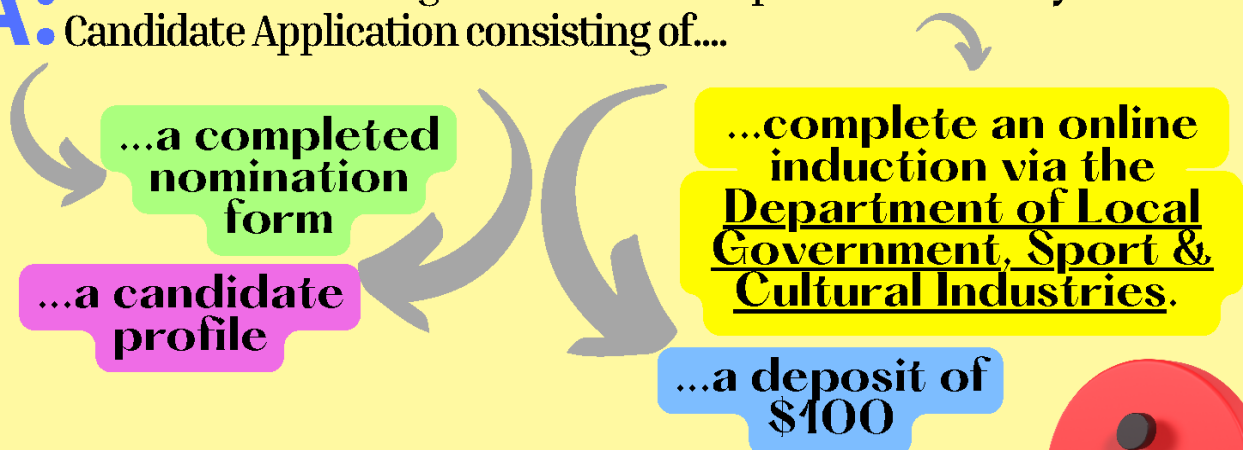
A. Candidate Application consisting of....

...a completed nomination form

...a candidate profile

...complete an online induction via the Department of Local Government, Sport & Cultural Industries.

...a deposit of $100